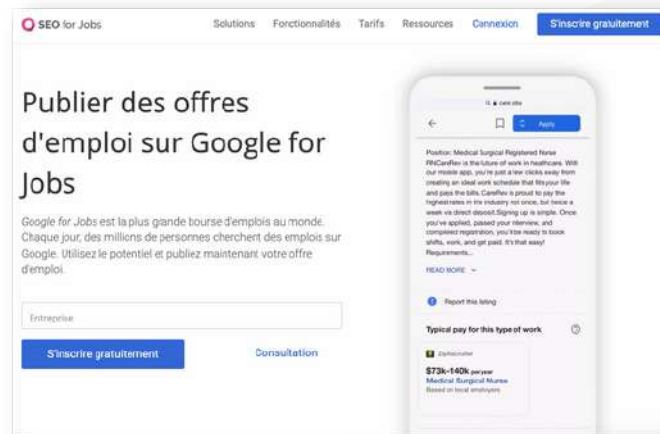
SEO for Jobs

Solutions Fonctionnalités Tarifs Ressources Connexion S'inscrire gratuitement

Publier des offres d'emploi sur Google for Jobs

Google for Jobs est la plus grande bourse d'emplois au monde. Chaque jour, des millions de personnes cherchent des emplois sur Google. Utilisez le potentiel et publiez maintenant votre offre d'emploi.

Entreprise

S'inscrire gratuitement

Consultation

Apply

Position: Medical Surgical Registered Nurse RNCareRev is the future of work in healthcare. With our mobile app, you're just a few clicks away from creating an ideal work schedule that fits your life and pays the bills. CareRev is proud to pay the highest rates in the industry not once, but twice a week via direct deposit. Signing up is simple. Once you've applied, passed your interview, and completed registration, you'll be ready to book shifts, work, and get paid. It's that easy! Requirements...

READ MORE

Report this listing

Typical pay for this type of work

ZipRecruiter

$73k-140k per year

Medical Surgical Nurse

Based on local employers